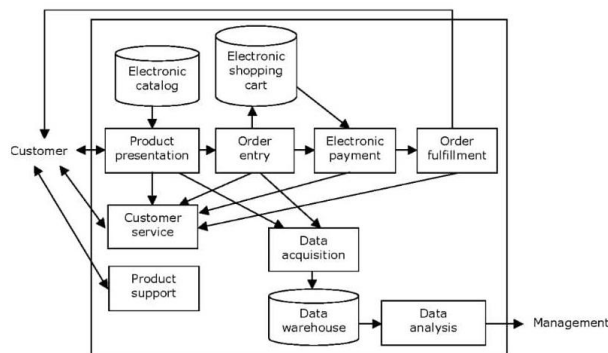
Electronic catalog

Electronic shopping cart

Customer

Product presentation

Order entry

Electronic payment

Order fulfillment

Customer service

Data acquisition

Product support

Data warehouse

Data analysis

Management